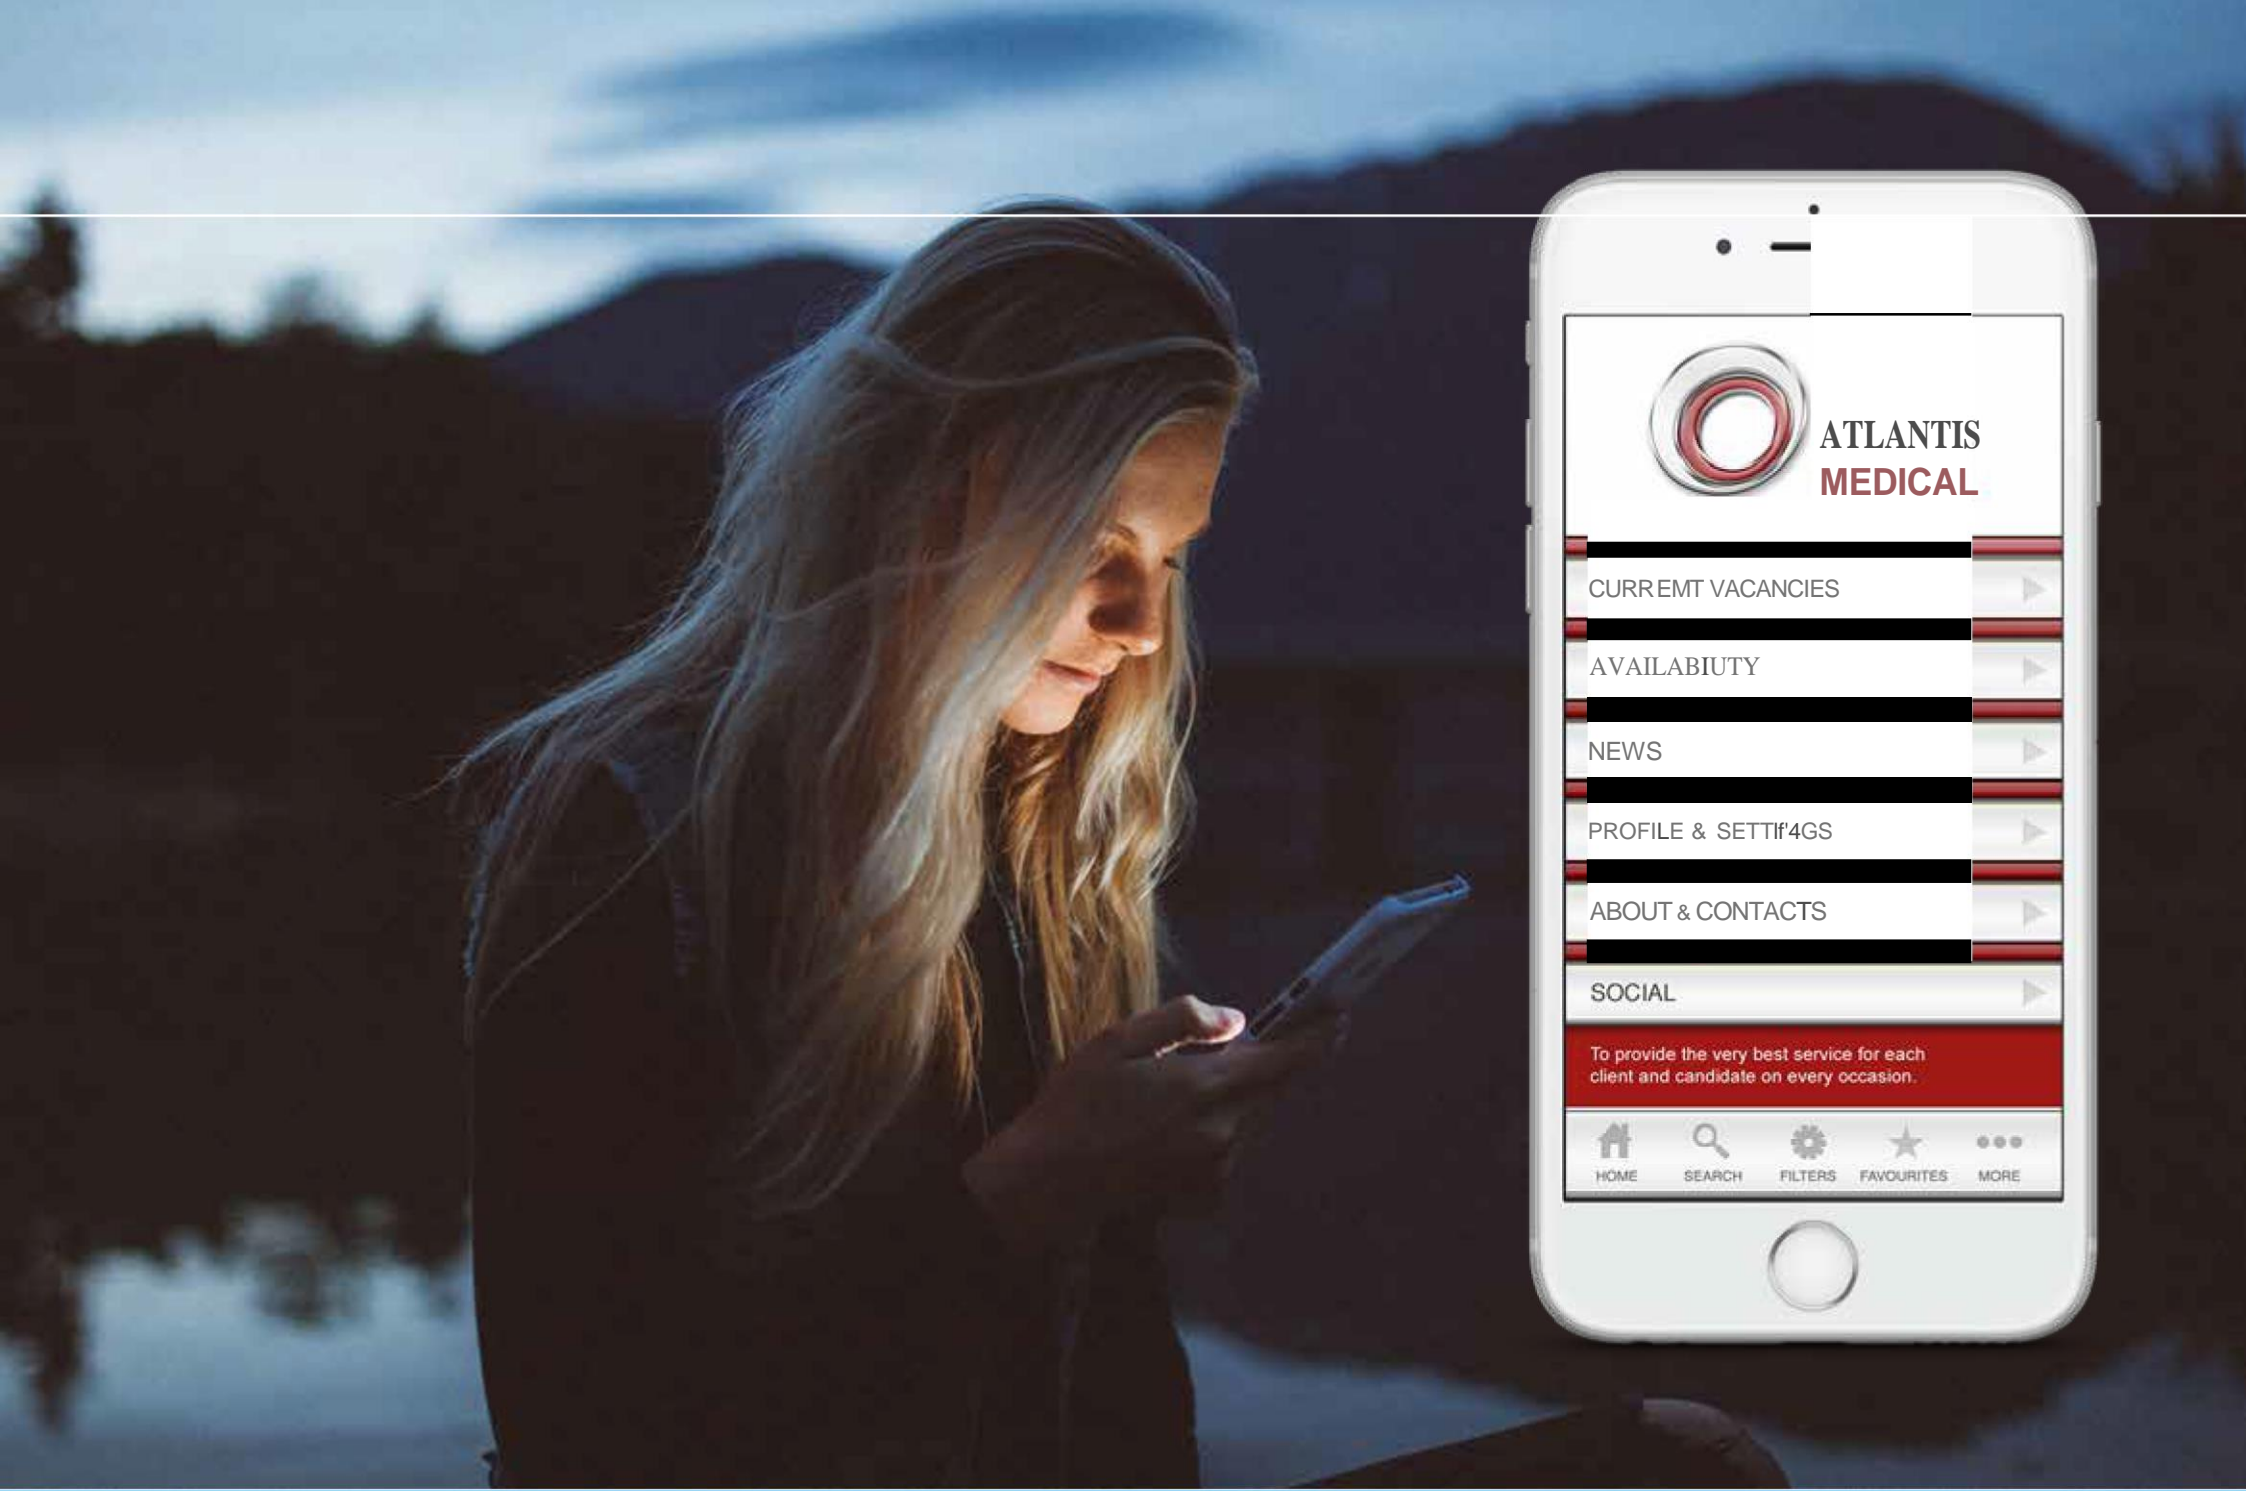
ATLANTIS
MEDICAL

CURR EMT VACANCIES

AVAILABIUTY

NEWS

PROFILE & SETTIf'4GS

ABOUT & CONTACTS

SOCIAL

To provide the very best service for each client and candidate on every occasion.

HOME SEARCH FILTERS FAVOURITES MORE